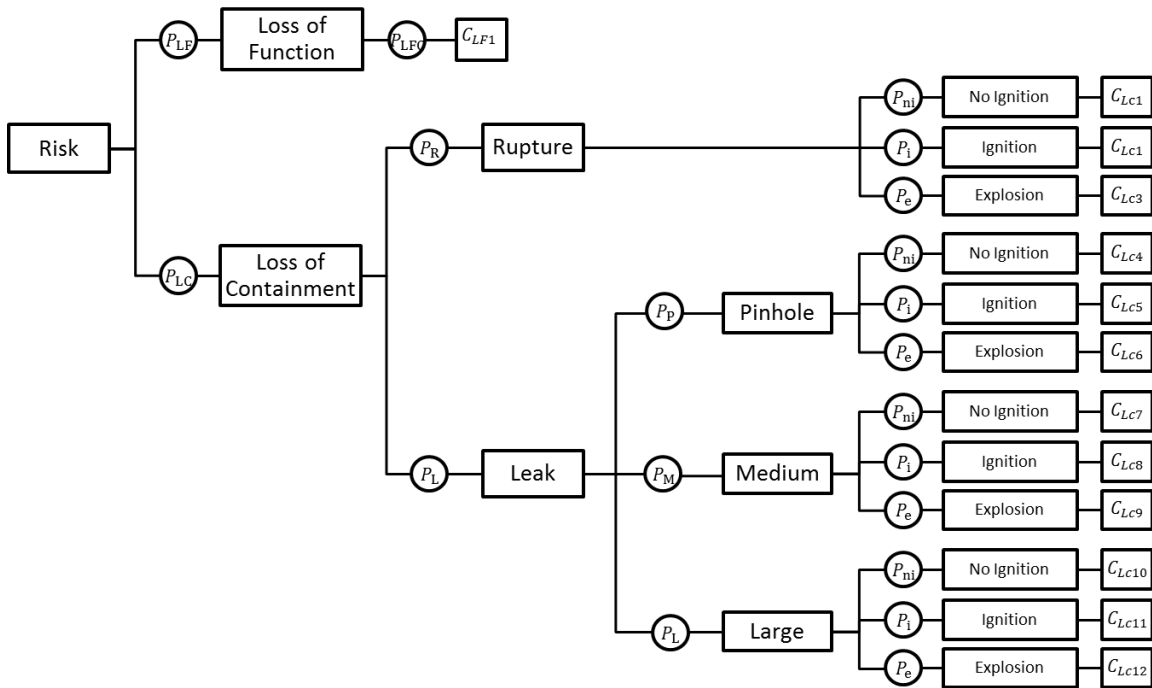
Risk

$P_{\mathrm{LF}}$ Loss of Function $P_{\mathrm{LFC}}$ $C_{LF1}$

$P_{\mathrm{LC}}$ Loss of Containment

$P_{\mathrm{R}}$ Rupture

$P_{\mathrm{ni}}$ No Ignition $C_{Lc1}$

$P_{\mathrm{i}}$ Ignition $C_{Lc1}$

$P_{\mathrm{e}}$ Explosion $C_{Lc3}$

$P_{\mathrm{L}}$ Leak

$P_{\mathrm{P}}$ Pinhole

$P_{\mathrm{ni}}$ No Ignition $C_{Lc4}$

$P_{\mathrm{i}}$ Ignition $C_{Lc5}$

$P_{\mathrm{e}}$ Explosion $C_{Lc6}$

$P_{\mathrm{M}}$ Medium

$P_{\mathrm{ni}}$ No Ignition $C_{Lc7}$

$P_{\mathrm{i}}$ Ignition $C_{Lc8}$

$P_{\mathrm{e}}$ Explosion $C_{Lc9}$

$P_{\mathrm{L}}$ Large

$P_{\mathrm{ni}}$ No Ignition $C_{Lc10}$

$P_{\mathrm{i}}$ Ignition $C_{Lc11}$

$P_{\mathrm{e}}$ Explosion $C_{Lc12}$